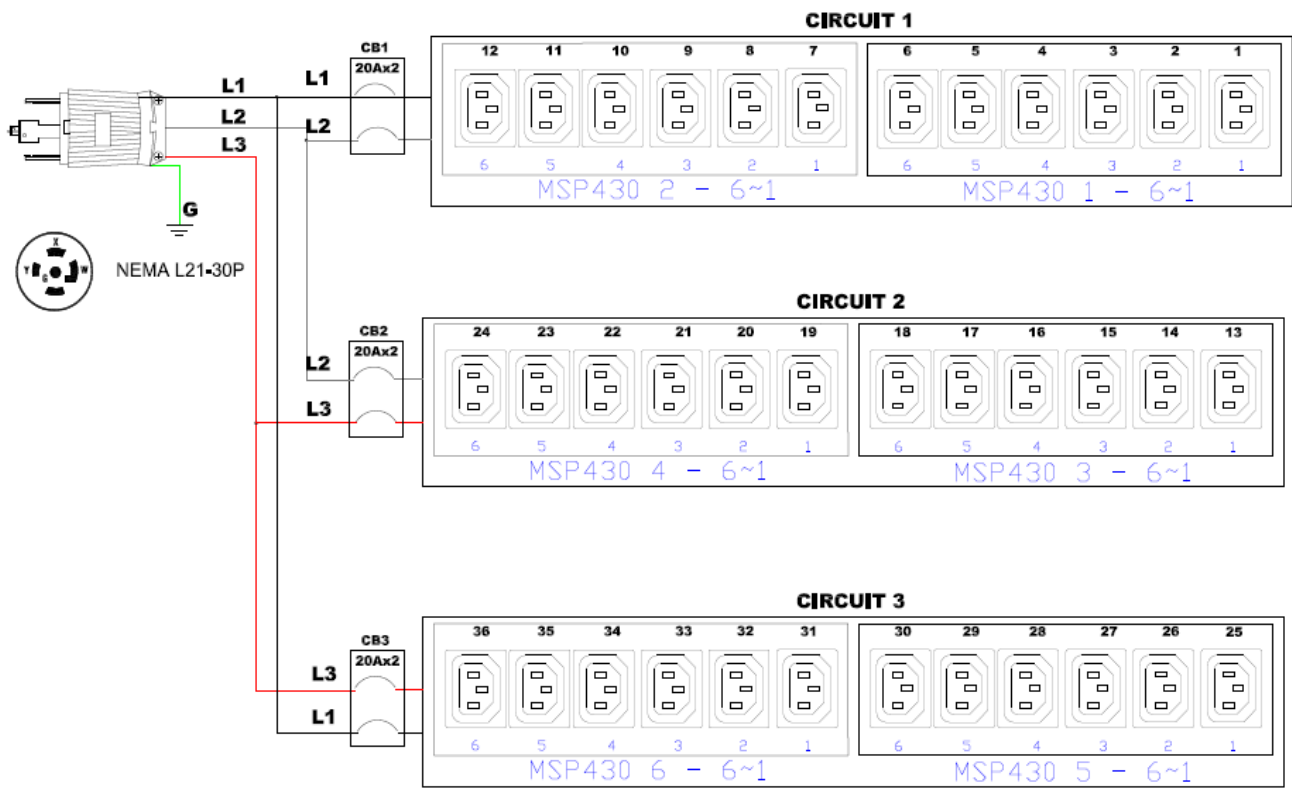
CIRCUIT 1

L1
L2
L3
G

NEMA L21-30P

L1
L2
CB1
20Ax2

12 11 10 9 8 7
6 5 4 3 2 1
MSP430 2 - 6~1

6 5 4 3 2 1
6 5 4 3 2 1
MSP430 1 - 6~1

CIRCUIT 2

L2
L3
CB2
20Ax2

24 23 22 21 20 19
6 5 4 3 2 1
MSP430 4 - 6~1

18 17 16 15 14 13
6 5 4 3 2 1
MSP430 3 - 6~1

CIRCUIT 3

L3
L1
CB3
20Ax2

36 35 34 33 32 31
6 5 4 3 2 1
MSP430 6 - 6~1

30 29 28 27 26 25
6 5 4 3 2 1
MSP430 5 - 6~1